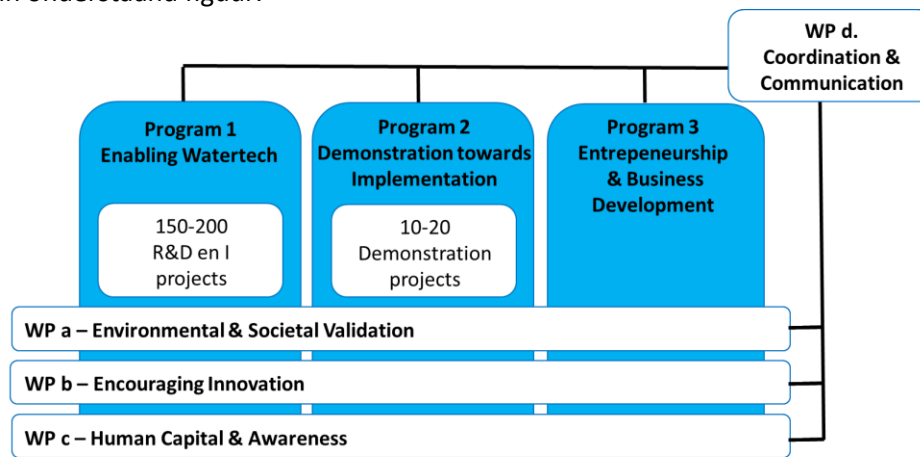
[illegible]

WP d. Coordination & Communication

Program 1
Enabling Watertech

150-200
R&D en I
projects

Program 2
Demonstration towards Implementation

10-20
Demonstration
projects

Program 3
Entrepeneurship & Business Development

WP a – Environmental & Societal Validation

WP b – Encouraging Innovation

WP c – Human Capital & Awareness